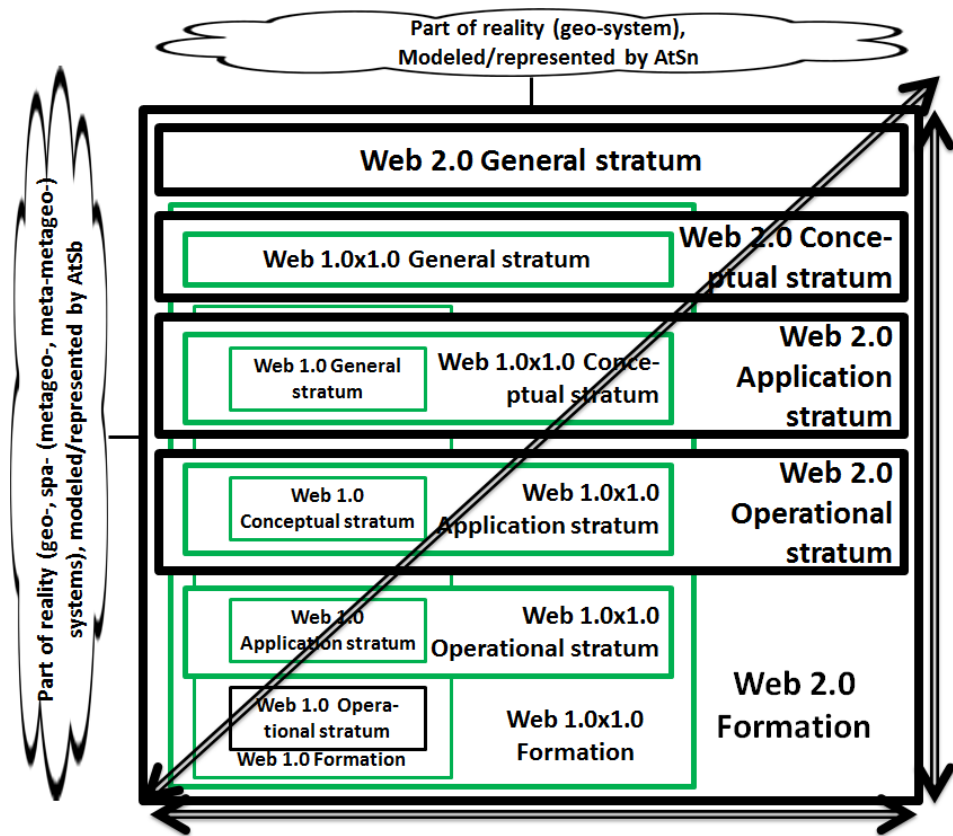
Part of reality (geo-system), Modeled/represented by AtSn

Part of reality (geo-, spa- (metageo-, meta-metageo-) systems), modeled/represented by AtSb

Web 2.0 General stratum

Web 1.0x1.0 General stratum

Web 2.0 Conceptual stratum

Web 1.0 General stratum

Web 1.0x1.0 Conceptual stratum

Web 2.0 Application stratum

Web 1.0 Conceptual stratum

Web 1.0x1.0 Application stratum

Web 2.0 Operational stratum

Web 1.0 Application stratum

Web 1.0x1.0 Operational stratum

Web 1.0 Operational stratum

Web 1.0 Formation

Web 1.0x1.0 Formation

Web 2.0 Formation